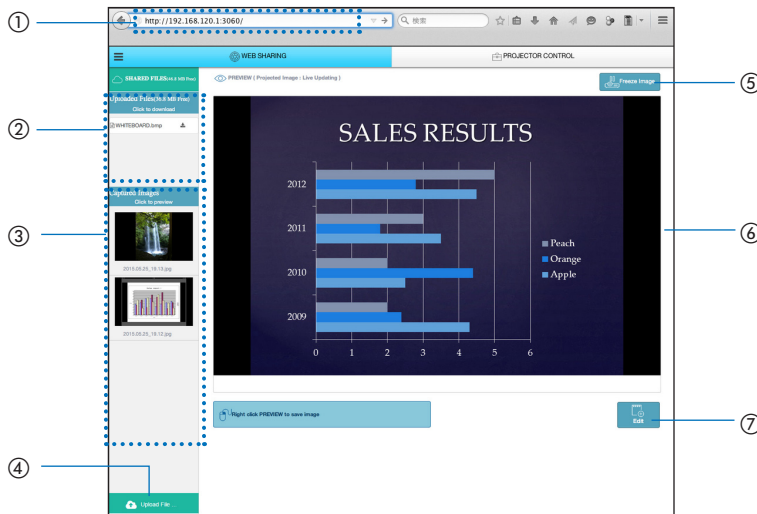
①
http://192.168.120.1:3060/
検索

WEB SHARING
PROJECTOR CONTROL

SHARED FILES(46.8 MB Free)
PREVIEW ( Projected Image : Live Updating )
Freeze Image
⑤

②
Uploaded Files(46.8 MB Free)
Click to download
WHITEBOARD.bmp

③
Captured Images
Click to preview
2015.05.25_15:13.jpg
2015.05.25_15:12.jpg

SALES RESULTS
2012
2011
2010
2009
0 1 2 3 4 5 6
Peach
Orange
Apple

⑥

Right click PREVIEW to save image
Edit
⑦

④
Upload File ...